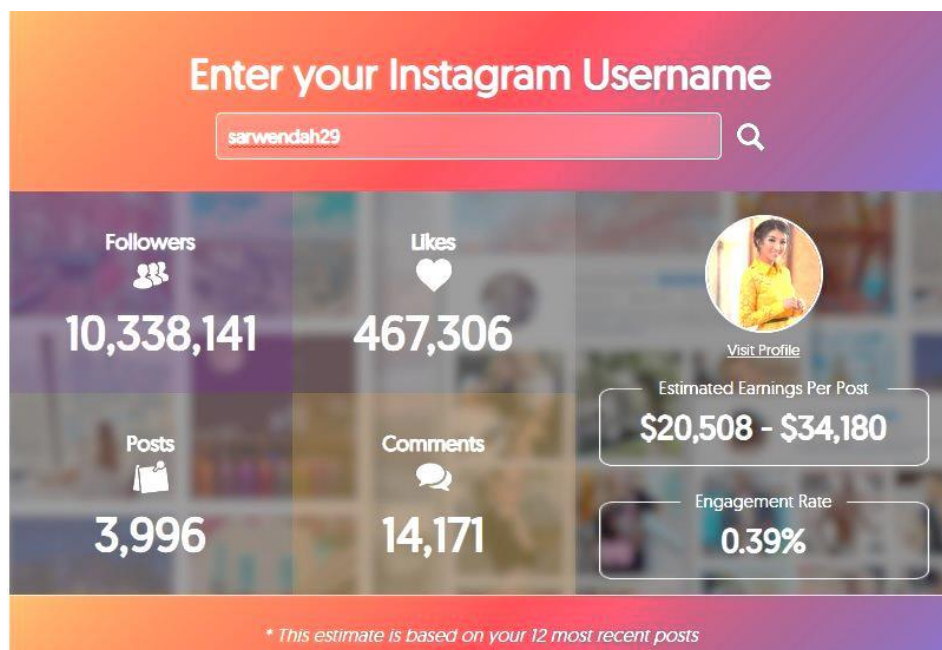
Enter your Instagram Username

sarwendah29

Followers

10,338,141

Likes

467,306

Visit Profile

Estimated Earnings Per Post

\$20,508 - \$34,180

Posts

3,996

Comments

14,171

Engagement Rate

0.39%

* This estimate is based on your 12 most recent posts